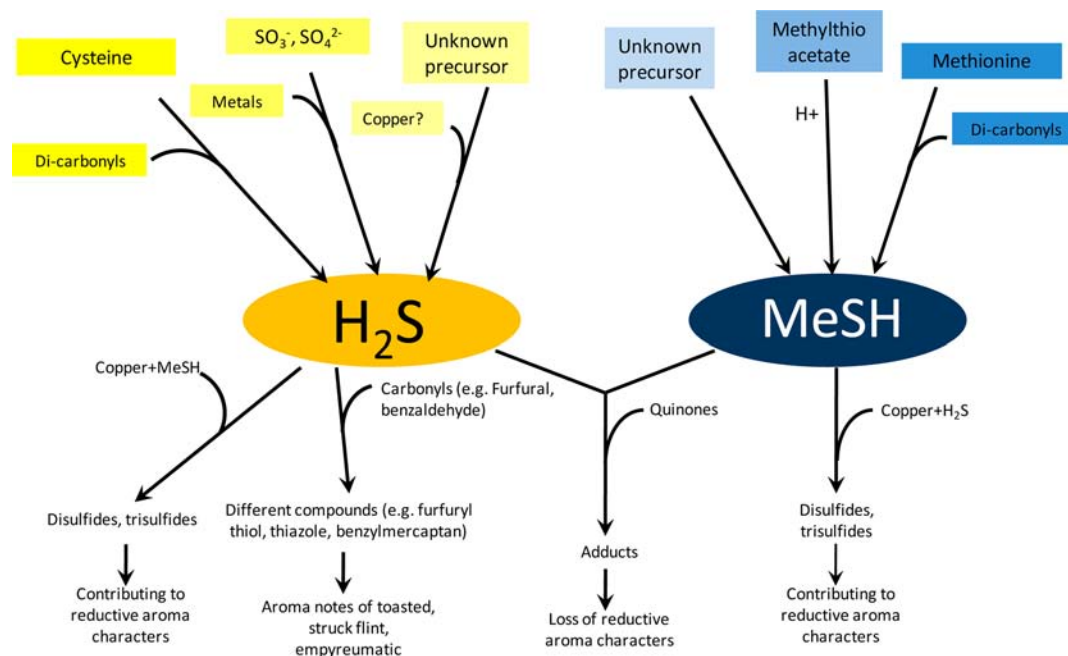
Cysteine

$SO_3^-$, $SO_4^{2-}$

Unknown precursor

Metals

Copper?

Di-carbonyls

Unknown precursor

Methylthio acetate

Methionine

H+

Di-carbonyls

$H_2S$

MeSH

Copper+MeSH

Carbonyls (e.g. Furfural, benzaldehyde)

Quinones

Copper+$H_2S$

Disulfides, trisulfides

Different compounds (e.g. furfuryl thiol, thiazole, benzylmercaptan)

Adducts

Disulfides, trisulfides

Contributing to reductive aroma characters

Aroma notes of toasted, struck flint, empyreumatic

Loss of reductive aroma characters

Contributing to reductive aroma characters